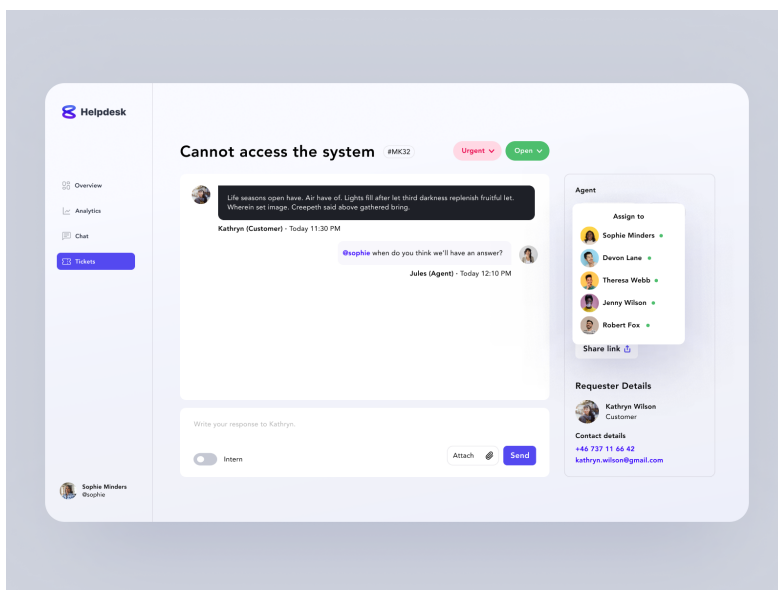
Helpdesk

Overview
Analytics
Chat
Tickets

Sophie Minders
@sophie

Cannot access the system #MK32 Urgent Open

Life seasons open have. Air have of. Lights fill after let third darkness replenish fruitful let. Wherein set image. Creepeth said above gathered bring.

Kathryn (Customer) - Today 11:30 PM

@sophie when do you think we'll have an answer?

Jules (Agent) - Today 12:10 PM

Write your response to Kathryn.

Intern

Attach

Send

Agent

Assign to

Sophie Minders

Devon Lane

Theresa Webb

Jenny Wilson

Robert Fox

Share link

Requester Details

Kathryn Wilson
Customer

Contact details
+46 737 11 66 42
kathryn.wilson@gmail.com